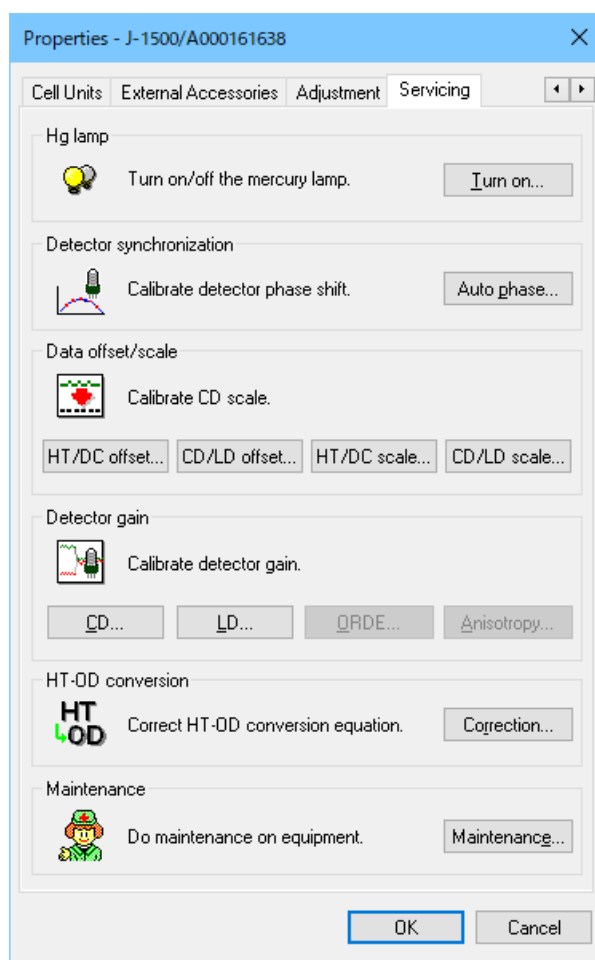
Properties - J-1500/A000161638

Cell Units | External Accessories | Adjustment | Servicing

Hg lamp

Turn on/off the mercury lamp.

Turn on...

Detector synchronization

Calibrate detector phase shift.

Auto phase...

Data offset/scale

Calibrate CD scale.

HT/DC offset... CD/LD offset... HT/DC scale... CD/LD scale...

Detector gain

Calibrate detector gain.

CD... LD... ORDE... Anisotropy...

HT-OD conversion

HT
OD

Correct HT-OD conversion equation.

Correction...

Maintenance

Do maintenance on equipment.

Maintenance...

OK Cancel